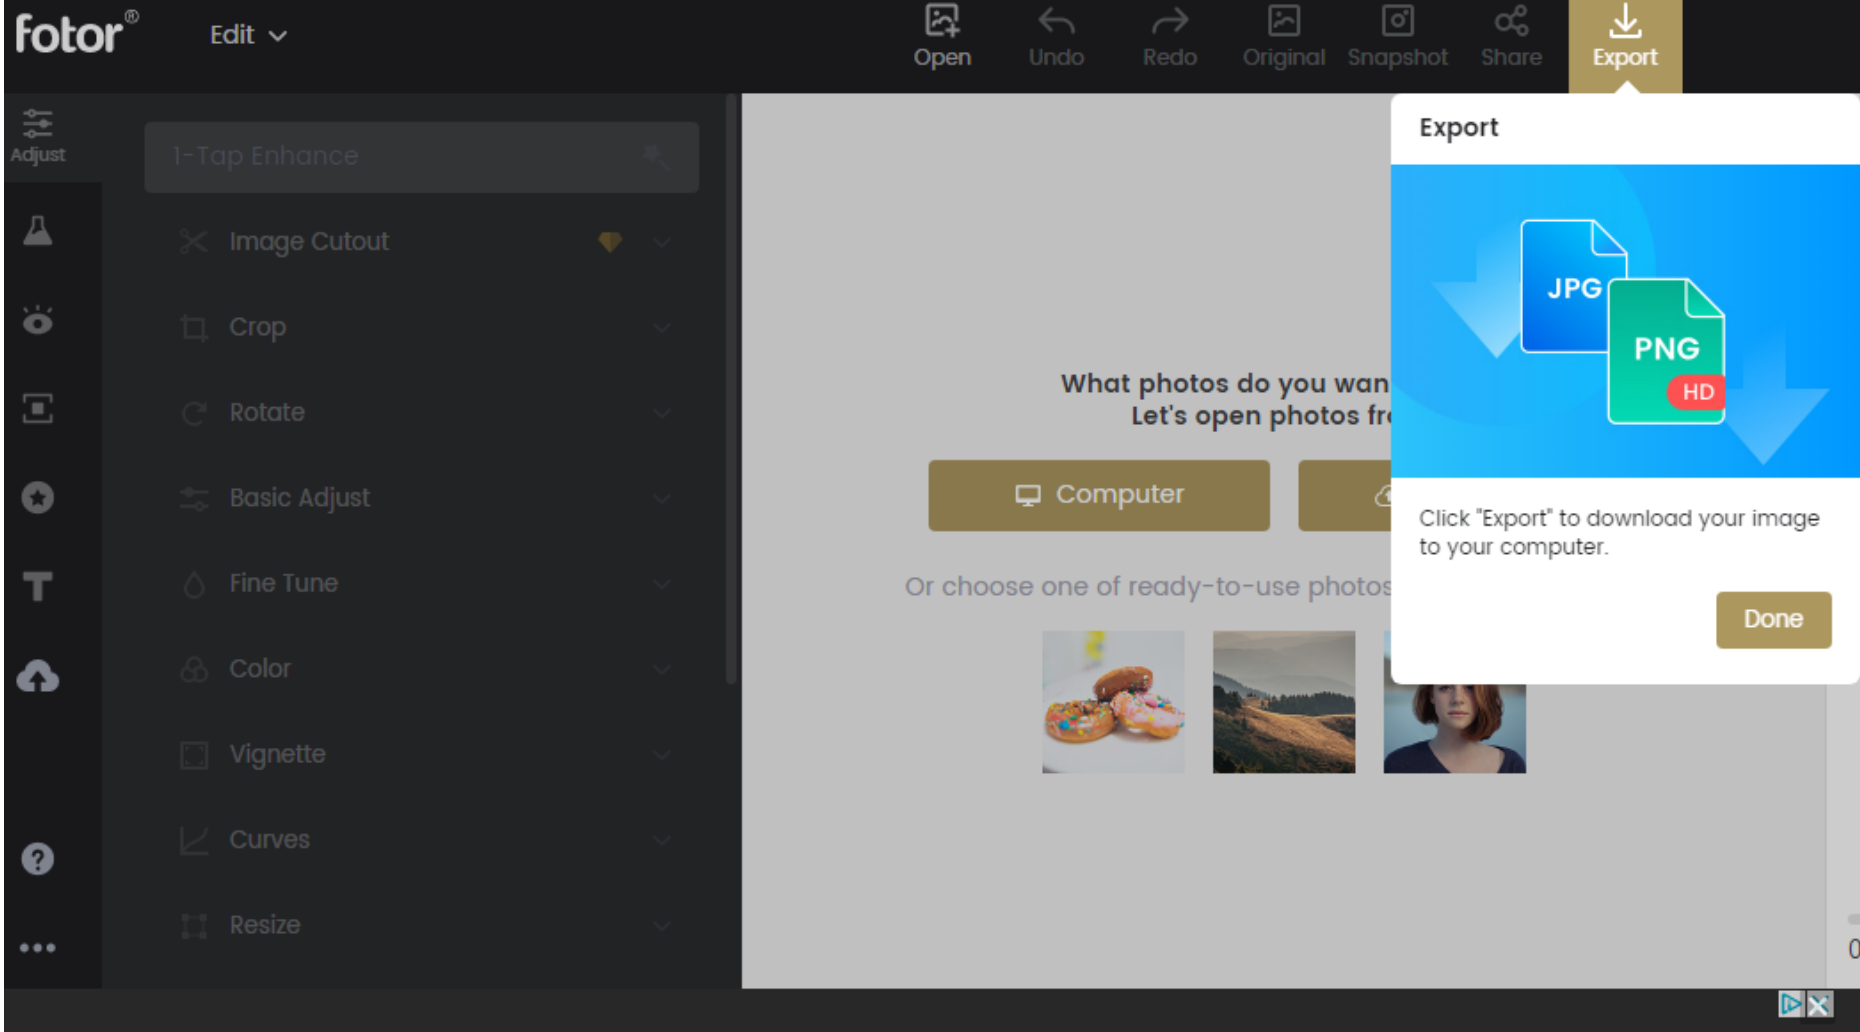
fotor®

Edit

Open Undo Redo Original Snapshot Share Export

Adjust

1-Tap Enhance

Image Cutout

Crop

Rotate

Basic Adjust

Fine Tune

Color

Vignette

Curves

Resize

What photos do you wan
Let's open photos fr

Computer

Or choose one of ready-to-use photos

Export

JPG

PNG

HD

Click "Export" to download your image to your computer.

Done

0